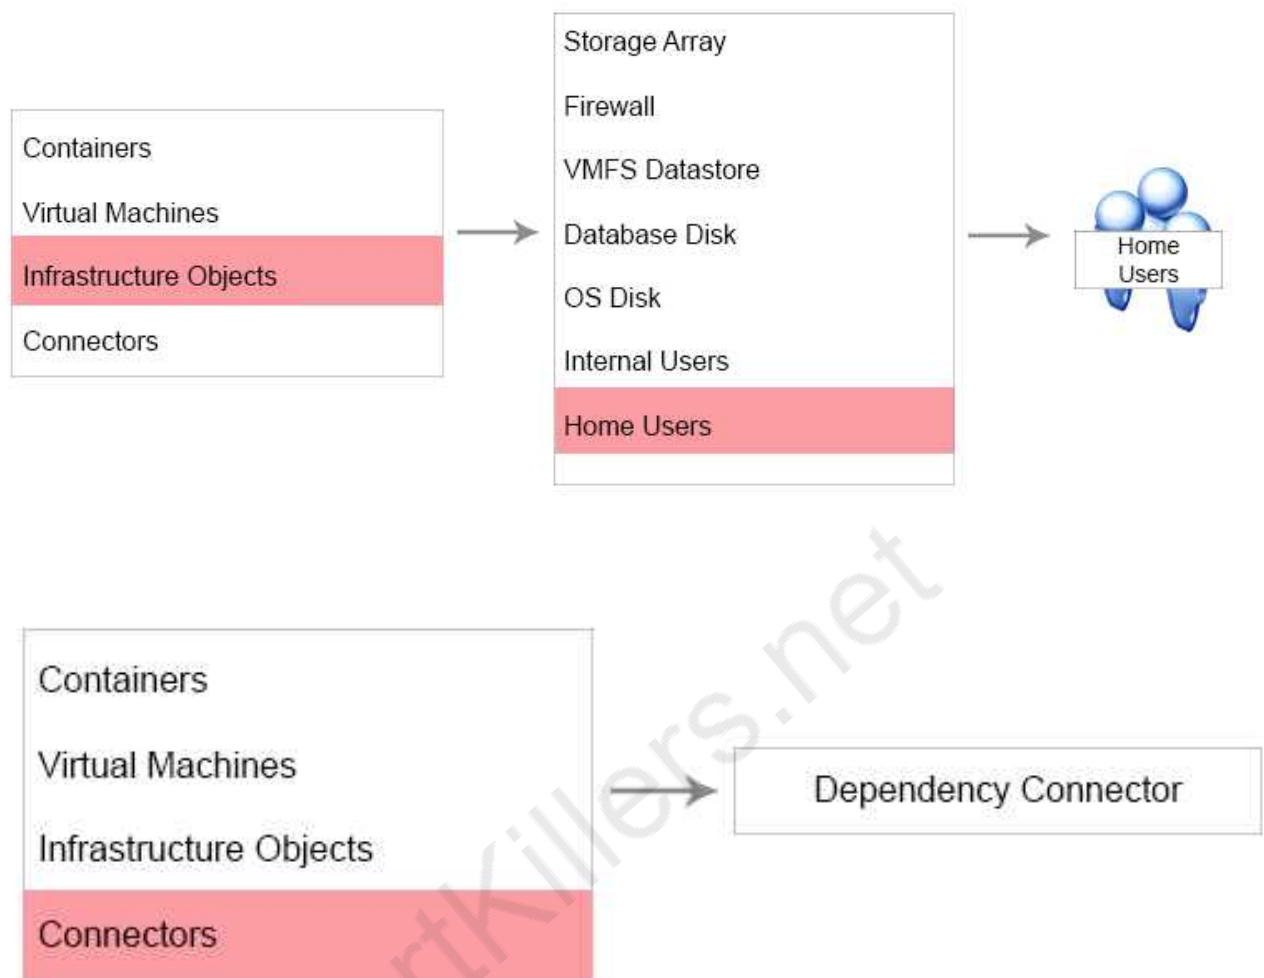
Containers

Virtual Machines

Infrastructure Objects

Connectors

Storage Array

Firewall

VMFS Datastore

Database Disk

OS Disk

Internal Users

Home Users

Home Users

Containers

Virtual Machines

Infrastructure Objects

Connectors

Dependency Connector

rtKillers.net